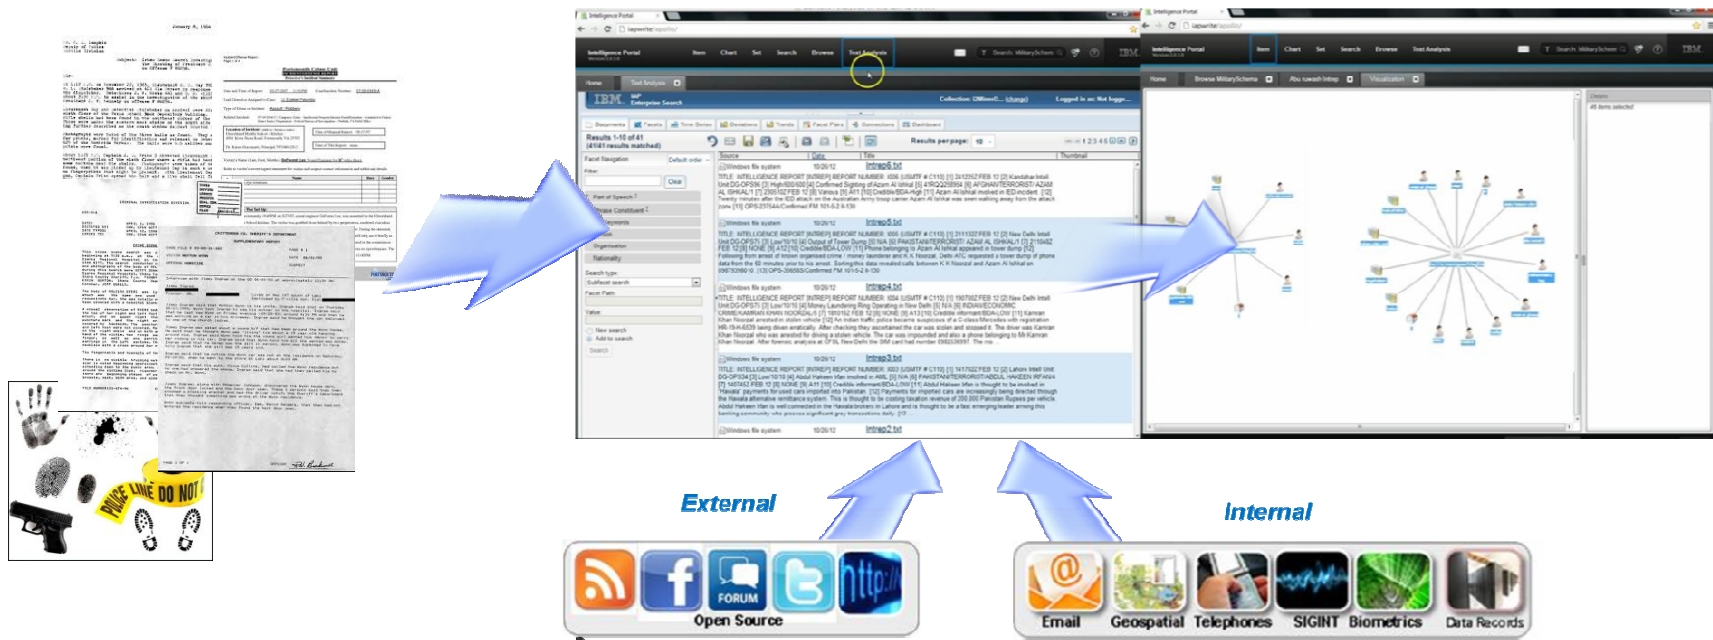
Intelligence Portal

Item Chart Set Search Browse Text Analysis

IBM

Home Text Analysis

IBM Enterprise Search

Results 1-10 of 41

Intrep6.txt

Intrep5.txt

Intrep4.txt

Intrep3.txt

Intrep2.txt

External

Internal

FORUM

http://

POLICE LINE DO NOT CROSS

Open Source

Email Geospatial Telephones SIGINT Biometrics Data Records